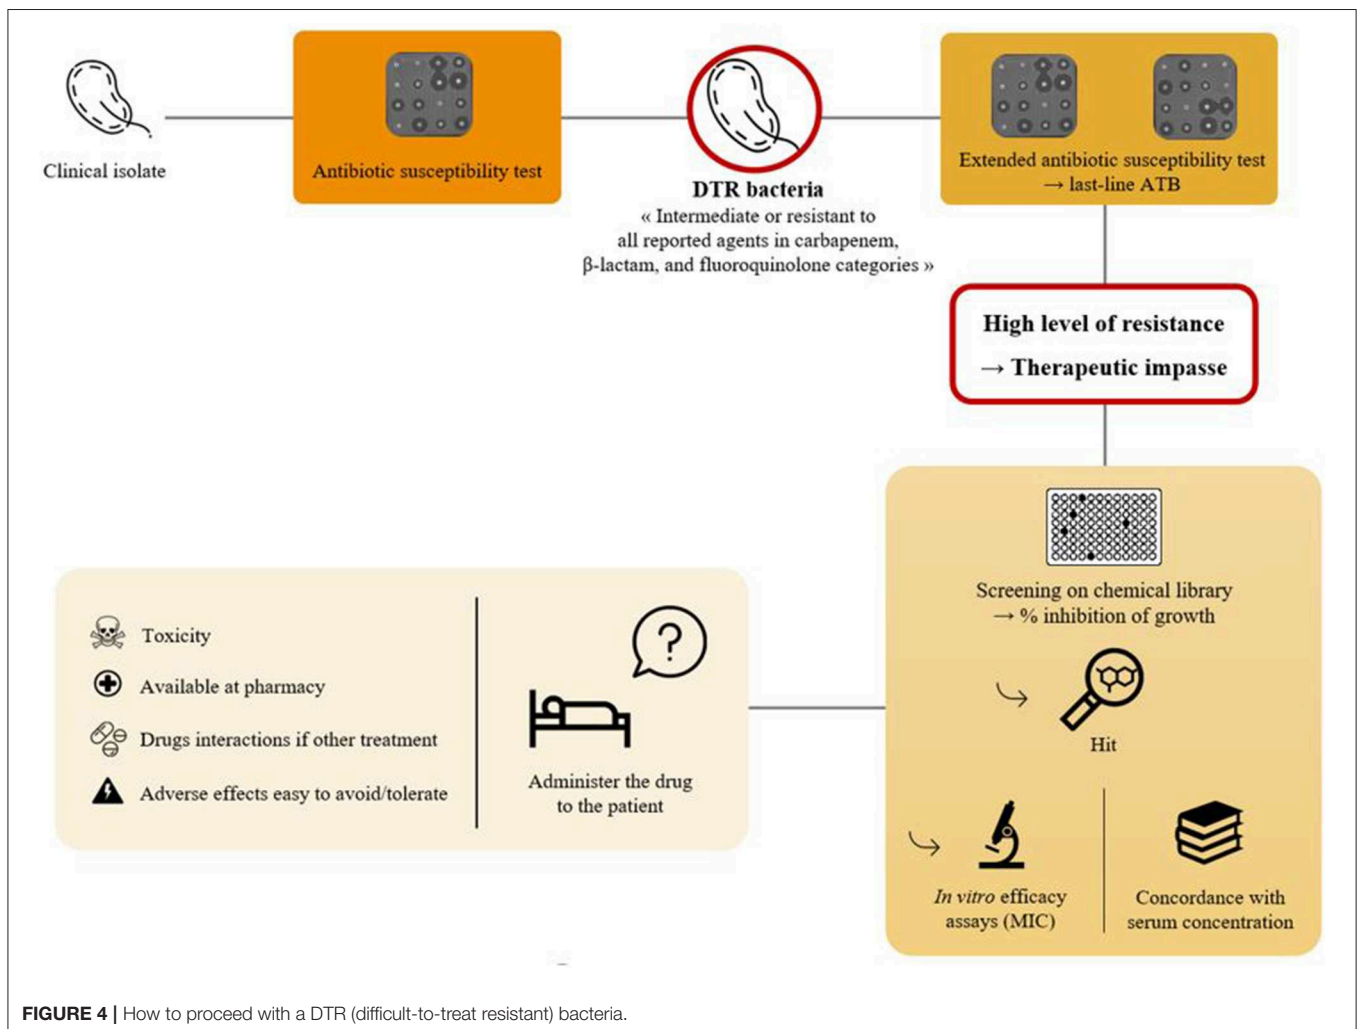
Clinical isolate

Antibiotic susceptibility test

DTR bacteria
« Intermediate or resistant to all reported agents in carbapenem, β-lactam, and fluoroquinolone categories »

Extended antibiotic susceptibility test
→ last-line ATB

High level of resistance
→ Therapeutic impasse

Screening on chemical library
→ % inhibition of growth

Hit

*In vitro* efficacy assays (MIC)

Concordance with serum concentration

Toxicity

Available at pharmacy

Drugs interactions if other treatment

Adverse effects easy to avoid/tolerate

Administer the drug to the patient

**FIGURE 4 |** How to proceed with a DTR (difficult-to-treat resistant) bacteria.